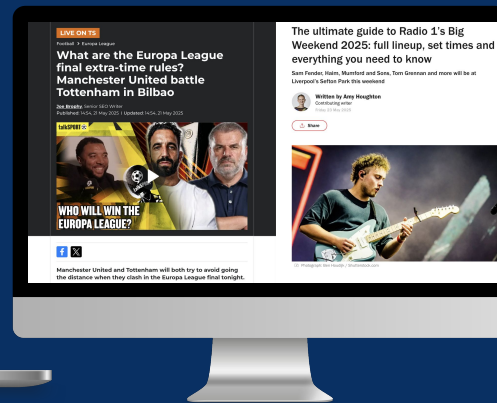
LIVE ON TS

Football > Europa League

What are the Europa League final extra-time rules? Manchester United battle Tottenham in Bilbao

Joe Brophy, Senior SEO Writer
Published: 14:54, 21 May 2025 | Updated: 14:54, 21 May 2025

talkSPORT

WHO WILL WIN THE EUROPA LEAGUE?

Manchester United and Tottenham will both try to avoid going the distance when they clash in the Europa League final tonight.

The ultimate guide to Radio 1's Big Weekend 2025: full lineup, set times and everything you need to know

Sam Fender, Haim, Mumford and Sons, Tom Grennan and more will be at Liverpool's Sefton Park this weekend

Written by Amy Houghton
Contributing writer
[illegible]

Share

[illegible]